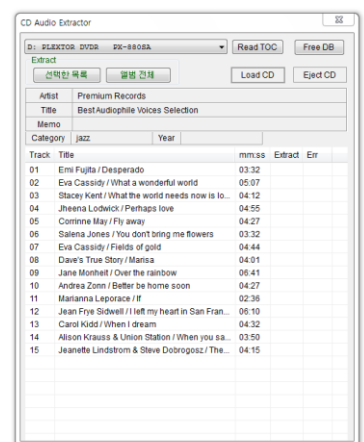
CD Audio Extractor

D: PLEXTOR DVDR PX-880SA
Read TOC
Free DB
Extract
선택한 목록
앨범 전체
Load CD
Eject CD

| Artist | Premium Records | | |
|---|---|---|---|
| Title | Best Audiophile Voices Selection | | |
| Memo | | | |
| Category | jazz | Year | |

| Track | Title | mm:ss | Extract | Err |
|---|---|---|---|---|
| 01 | Emi Fujita / Desperado | 03:32 | | |
| 02 | Eva Cassidy / What a wonderful world | 05:07 | | |
| 03 | Stacey Kent / What the world needs now is lo... | 04:12 | | |
| 04 | Jheena Lodwick / Perhaps love | 04:55 | | |
| 05 | Corrinne May / Fly away | 04:27 | | |
| 06 | Salena Jones / You don't bring me flowers | 03:32 | | |
| 07 | Eva Cassidy / Fields of gold | 04:44 | | |
| 08 | Dave's True Story / Marisa | 04:01 | | |
| 09 | Jane Monheit / Over the rainbow | 06:41 | | |
| 10 | Andrea Zonn / Better be home soon | 04:27 | | |
| 11 | Marianna Leporace / If | 02:36 | | |
| 12 | Jean Frye Sidwell / I left my heart in San Fran... | 06:10 | | |
| 13 | Carol Kidd / When I dream | 04:32 | | |
| 14 | Alison Krauss & Union Station / When you sa... | 03:50 | | |
| 15 | Jeanette Lindstrom & Steve Dobrogosz / The... | 04:15 | | |